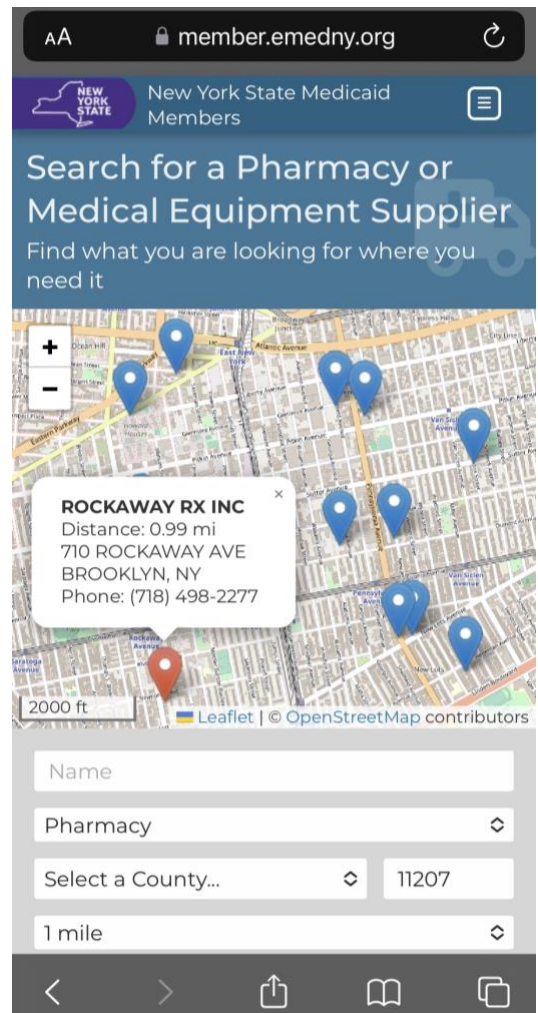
AA member.emedny.org

NEW YORK STATE New York State Medicaid Members

Search for a Pharmacy or Medical Equipment Supplier

Find what you are looking for where you need it

+
−

ROCKAWAY RX INC
Distance: 0.99 mi
710 ROCKAWAY AVE
BROOKLYN, NY
Phone: (718) 498-2277

×

2000 ft

Leaflet | © OpenStreetMap contributors

Name

Pharmacy

Select a County...

11207

1 mile